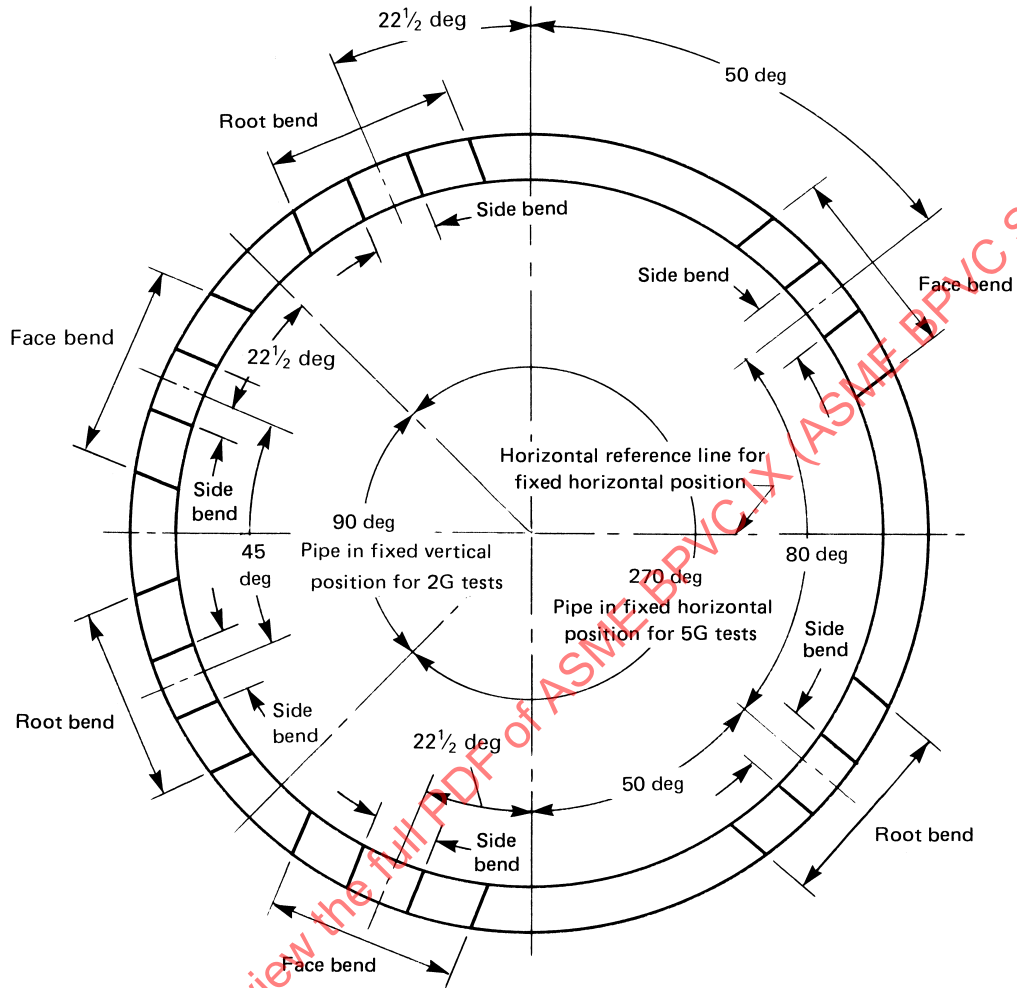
$22\frac{1}{2}$ deg

50 deg

Root bend

Side bend

Side bend

Face bend

Face bend

$22\frac{1}{2}$ deg

Horizontal reference line for fixed horizontal position

Side bend

90 deg

45 deg

Pipe in fixed vertical position for 2G tests

80 deg

270 deg

Pipe in fixed horizontal position for 5G tests

Side bend

Root bend

Side bend

$22\frac{1}{2}$ deg

50 deg

Side bend

Root bend

Face bend

iew the full PDF of ASME BPVC.IX (ASME BPVC S